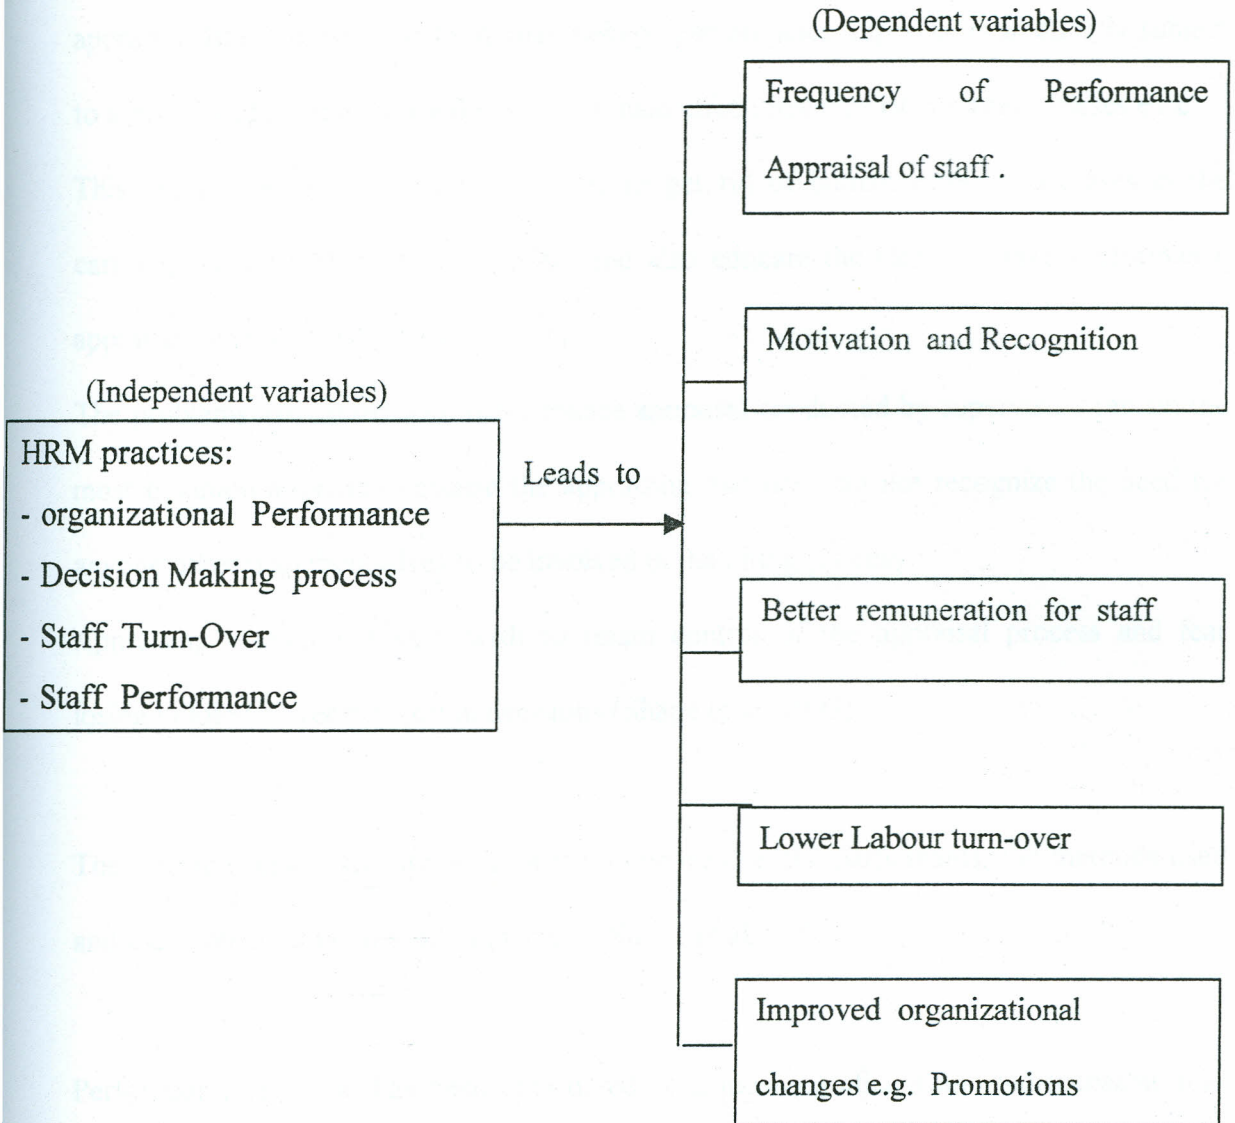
(Dependent variables)

Frequency of Performance Appraisal of staff .

Motivation and Recognition

(Independent variables)

HRM practices:
- organizational Performance
- Decision Making process
- Staff Turn-Over
- Staff Performance

Leads to

Better remuneration for staff

Lower Labour turn-over

Improved organizational changes e.g. Promotions